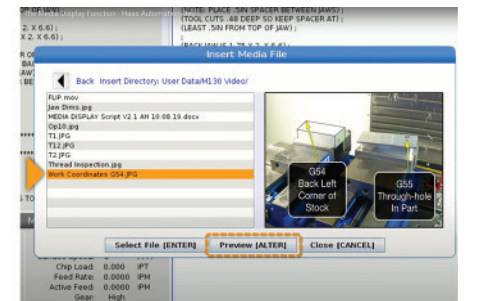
Display Function - Make Automat

OP OF JAW) ;

2, X 6.6) ;

X 2, X 6.6) ;

(NOTE: PLACE .5IN SPACER BETWEEN JAWS) ;

(TOOL CUTS .48 DEEP SO KEEP SPACER AT) ;

(LEAST .5IN FROM TOP OF JAW) ;

(BACK JAW IS 1.75 X 2, X 6.6) ;

Insert Media File

Back Insert Directory: User Data/M130 Video/

FUP.mov
Jaw Dims.jpg
MEDIA DISPLAY Script V2 1 AH 10.08.19.docx
Op10.jpg
T1.JPG
T12.JPG
T2.JPG
Thread Inspection.jpg
Work Coordinates G54.JPG

G54 Back Left Corner of Stock

G55 Through-hole In Part

Select File [ENTER]

Preview [ALTER]

Close [CANCEL]

Chip Load: 0.000 IPT
Feed Rate: 0.0000 IPM
Active Feed: 0.0000 IPM
Gear: High